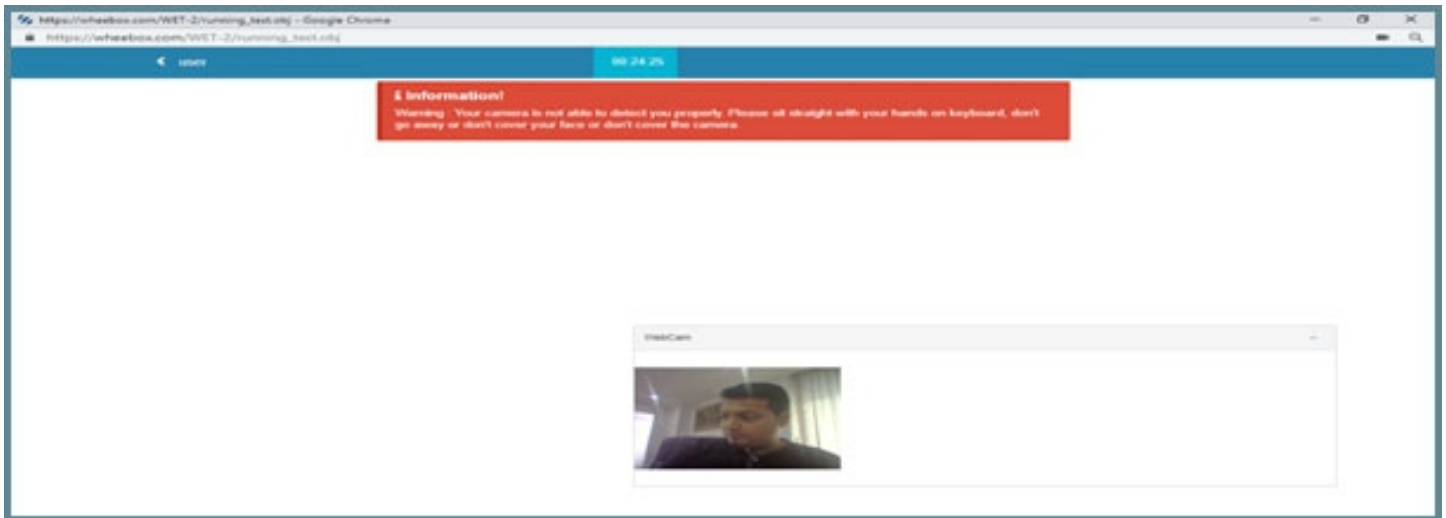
https://wheebox.com/WET-2/running_test.obj - Google Chrome
https://wheebox.com/WET-2/running_test.obj

user

00:24:25

Information!
Warning : Your camera is not able to detect you properly. Please sit straight with your hands on keyboard, don't go away or don't cover your face or don't cover the camera.

WebCam